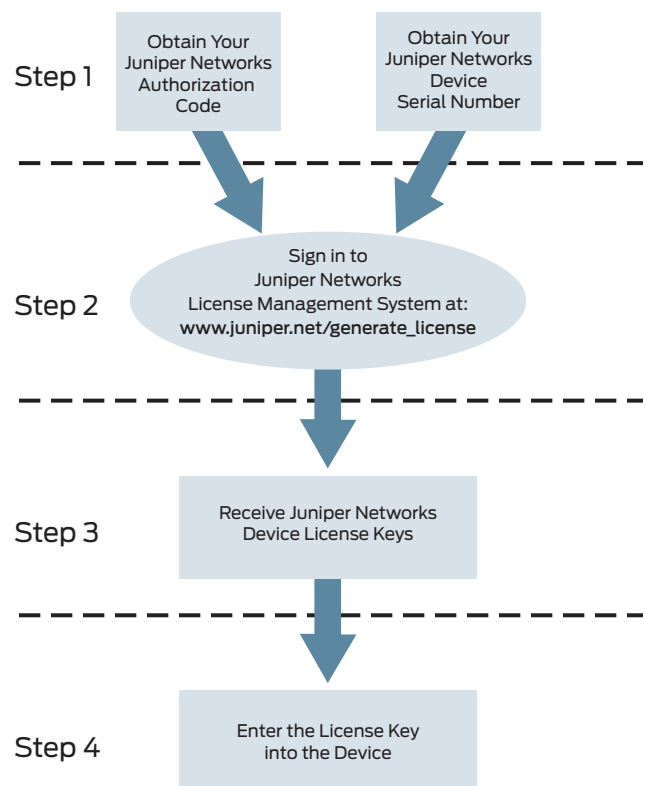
Step 1

Obtain Your Juniper Networks Authorization Code

Obtain Your Juniper Networks Device Serial Number

Step 2

Sign in to Juniper Networks License Management System at: www.juniper.net/generate_license

Step 3

Receive Juniper Networks Device License Keys

Step 4

Enter the License Key into the Device